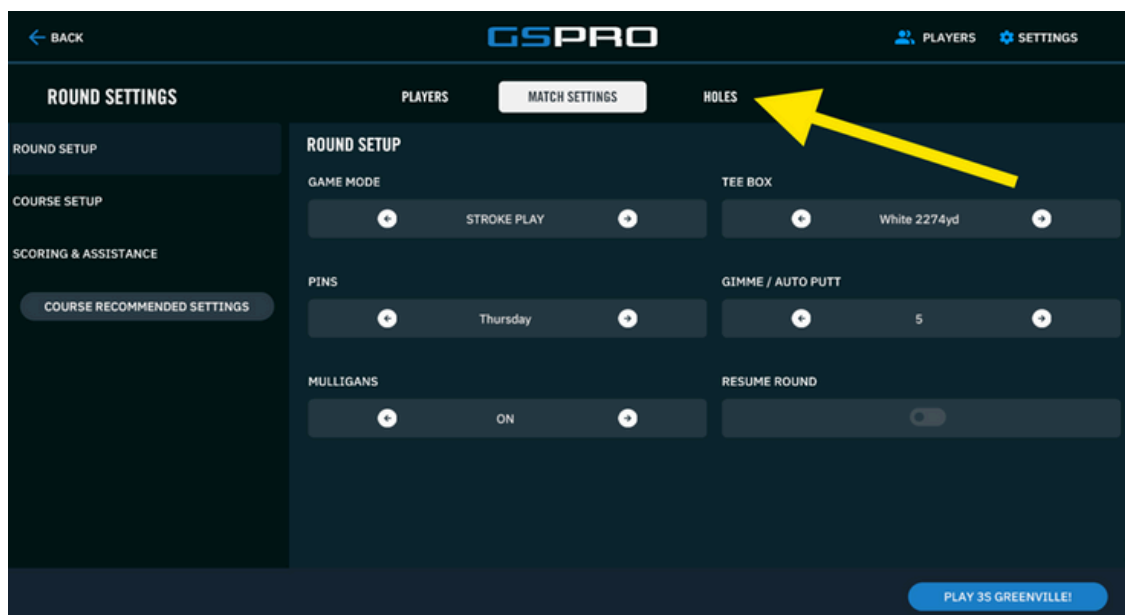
BACK

GSPRO

PLAYERS SETTINGS

ROUND SETTINGS

PLAYERS MATCH SETTINGS HOLES

ROUND SETUP

COURSE SETUP

SCORING & ASSISTANCE

COURSE RECOMMENDED SETTINGS

ROUND SETUP

GAME MODE

STROKE PLAY

TEE BOX

White 2274yd

PINS

Thursday

GIMME / AUTO PUTT

5

MULLIGANS

ON

RESUME ROUND

PLAY 3S GREENVILLE!